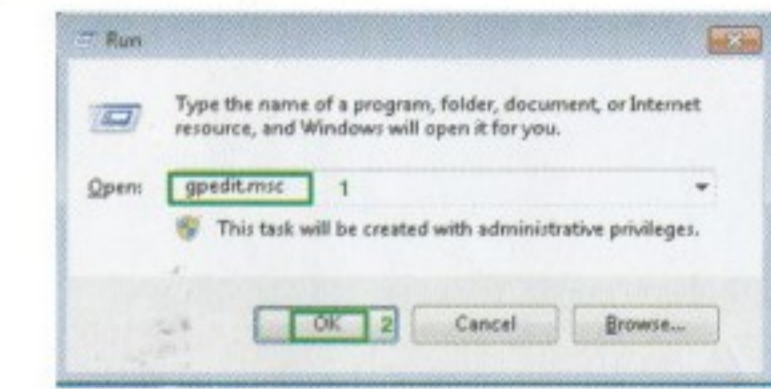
Run

Type the name of a program, folder, document, or Internet resource, and Windows will open it for you.

Open: gpedit.msc 1

This task will be created with administrative privileges.

OK 2 Cancel Browse...